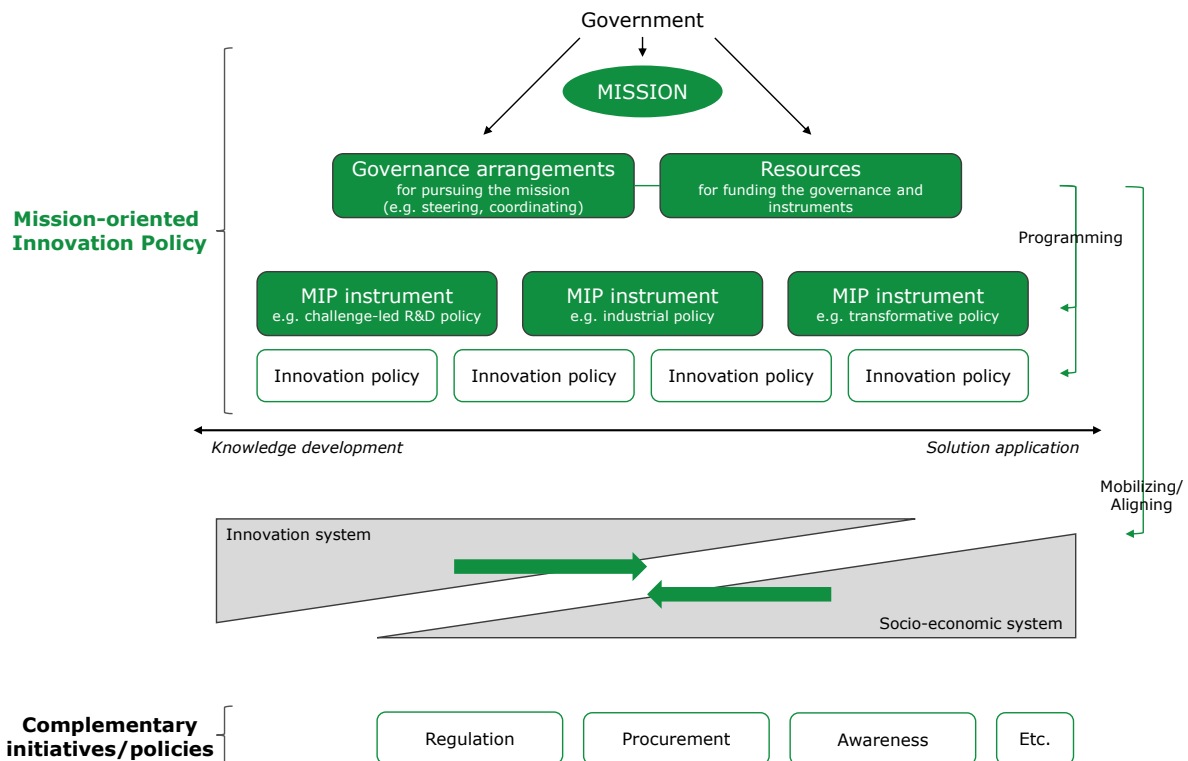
Government

MISSION

Mission-oriented Innovation Policy

Governance arrangements
for pursuing the mission
(e.g. steering, coordinating)

Resources
for funding the governance and instruments

Programming

MIP instrument
e.g. challenge-led R&D policy

MIP instrument
e.g. industrial policy

MIP instrument
e.g. transformative policy

Innovation policy

Innovation policy

Innovation policy

Innovation policy

Knowledge development

Solution application

Mobilizing/ Aligning

Innovation system

Socio-economic system

Complementary initiatives/policies

Regulation

Procurement

Awareness

Etc.